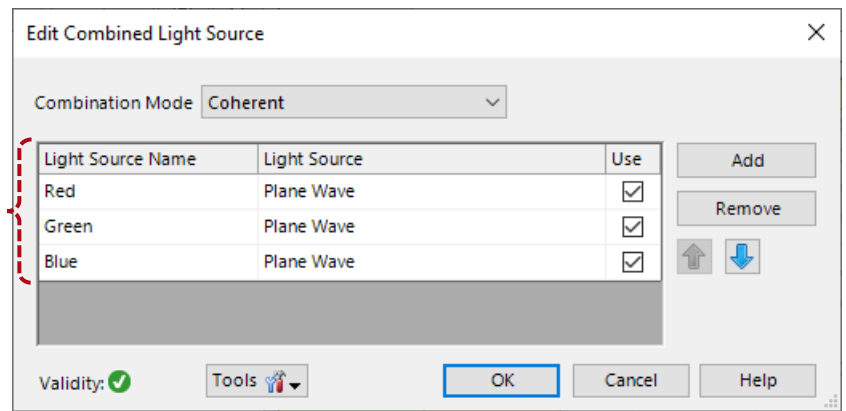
Edit Combined Light Source

Combination Mode Coherent

| Light Source Name | Light Source | Use |
|---|---|---|
| Red | Plane Wave | ☑ |
| Green | Plane Wave | ☑ |
| Blue | Plane Wave | ☑ |

Add

Remove

Validity:

Tools

OK

Cancel

Help